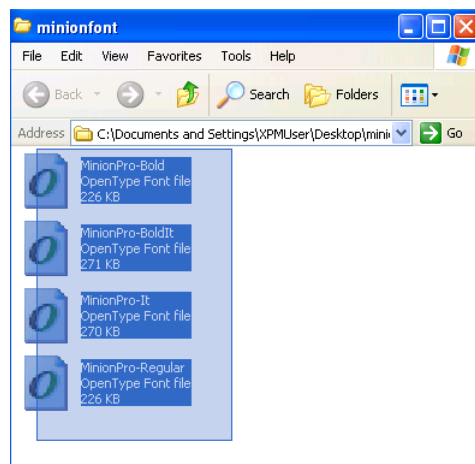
minionfont

File Edit View Favorites Tools Help

Back Search Folders

Address C:\Documents and Settings\XPMUser\Desktop\mini Go

MinionPro-Bold
OpenType Font file
226 KB

MinionPro-BoldIt
OpenType Font file
271 KB

MinionPro-It
OpenType Font file
270 KB

MinionPro-Regular
OpenType Font file
226 KB